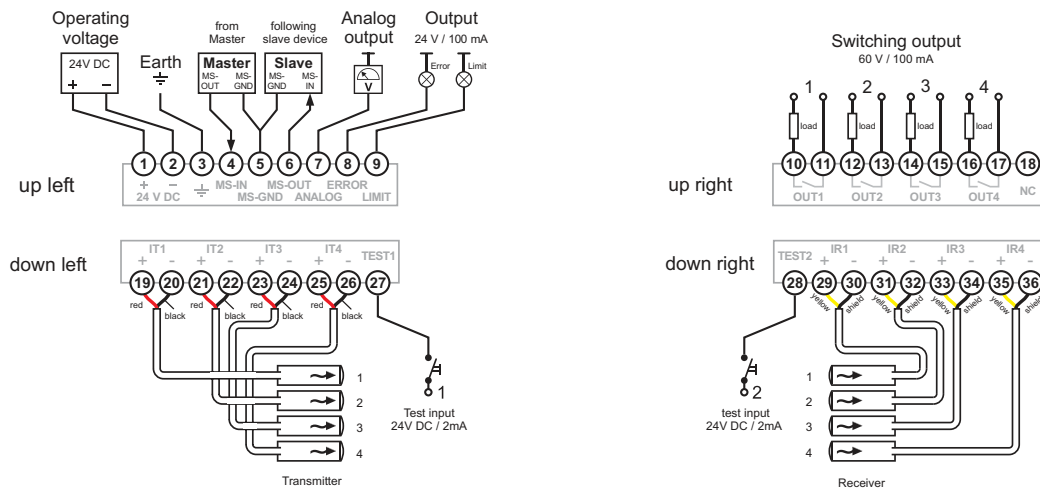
Operating voltage
24V DC
+ −
Earth
from Master
Master
MS-OUT MS-GND
following slave device
Slave
MS-GND MS-IN
Analog output
V
Output
24 V / 100 mA
Error Limit

1 2 3 4 5 6 7 8 9
up left
+ − 24 V DC MS-IN MS-GND MS-OUT ANALOG ERROR LIMIT

Switching output
60 V / 100 mA
1 2 3 4
load load load load
10 11 12 13 14 15 16 17 18
up right
OUT1 OUT2 OUT3 OUT4 NC

down left
IT1 IT2 IT3 IT4 TEST1
+ − + − + − + −
19 20 21 22 23 24 25 26 27
red black red black red black red black
1
2
3
4
Transmitter
1
Test input
24V DC / 2mA

down right
TEST2 IR1 IR2 IR3 IR4
+ − + − + − + −
28 29 30 31 32 33 34 35 36
yellow shield yellow shield yellow shield yellow shield
2
test input
24V DC / 2mA
1
2
3
4
Receiver